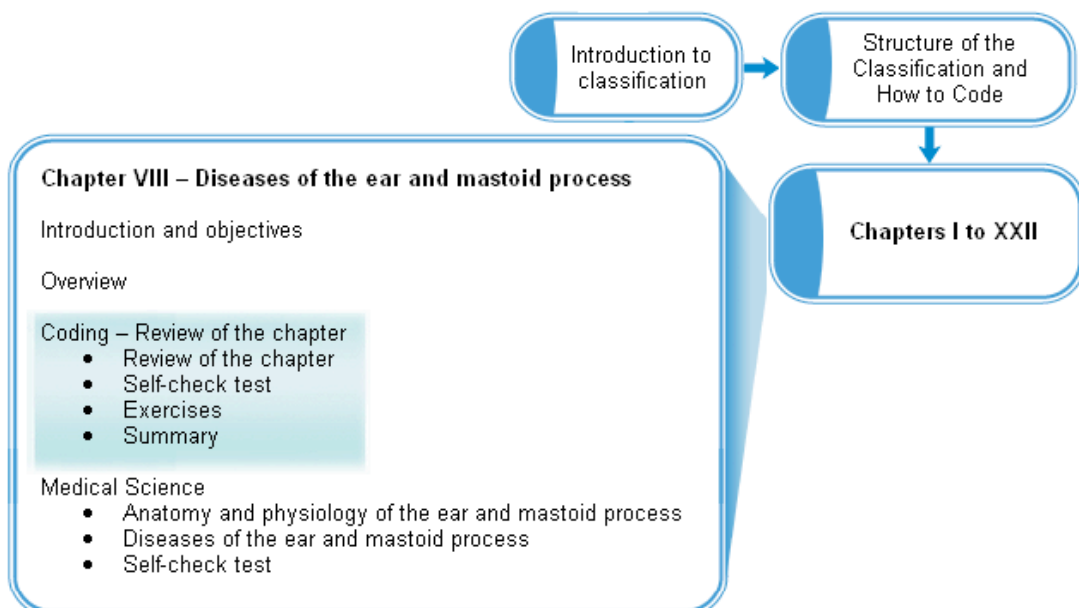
Introduction to classification

Structure of the Classification and How to Code

Chapters I to XXII

Chapter VIII – Diseases of the ear and mastoid process

Introduction and objectives

Overview

Coding – Review of the chapter
- Review of the chapter
- Self-check test
- Exercises
- Summary

Medical Science
- Anatomy and physiology of the ear and mastoid process
- Diseases of the ear and mastoid process
- Self-check test